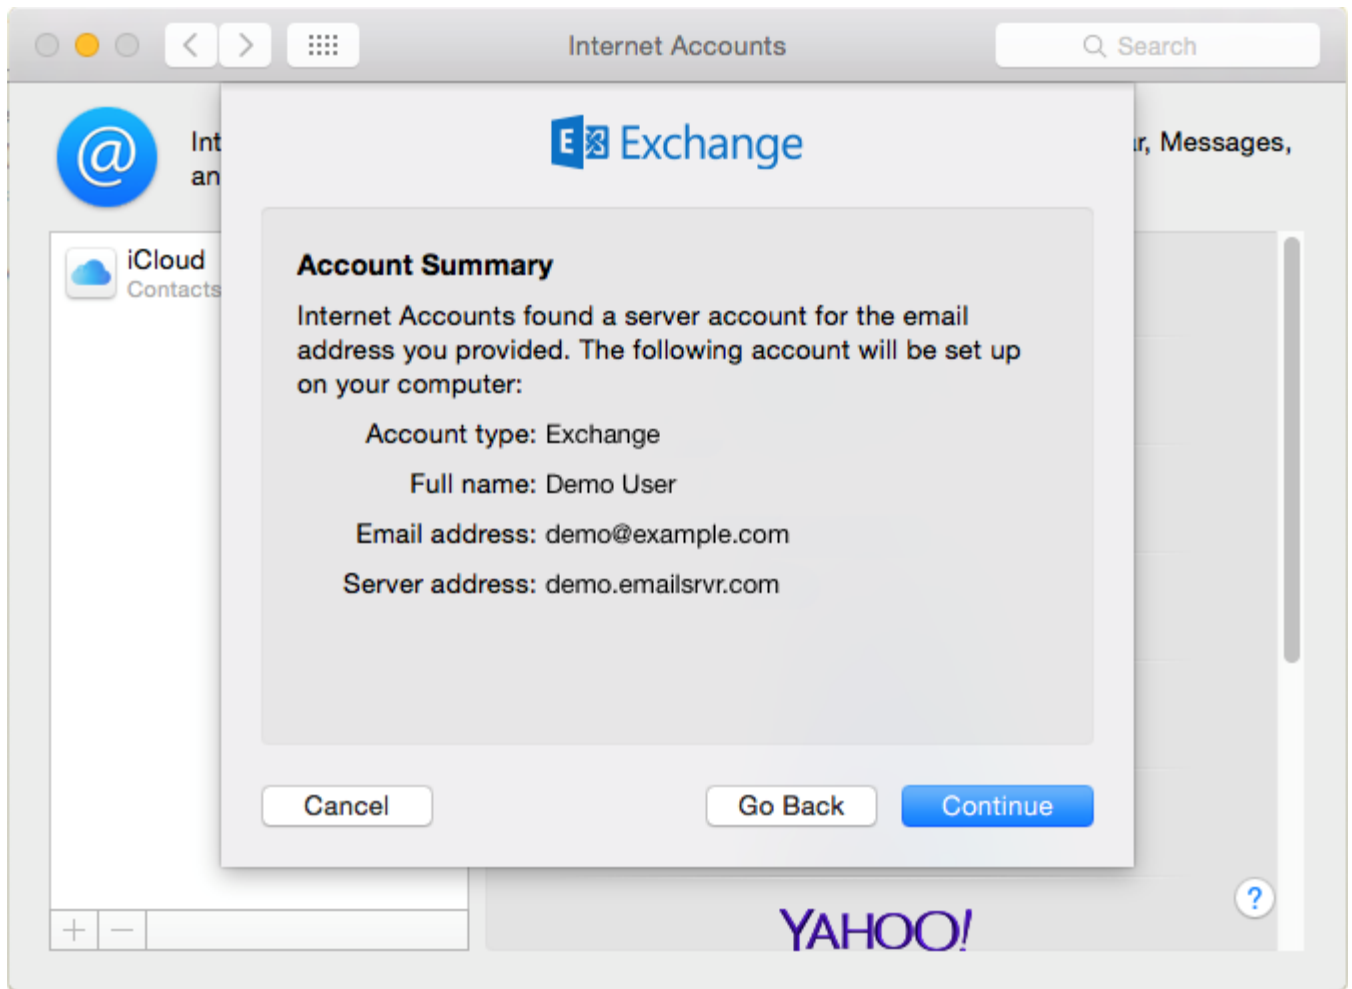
Internet Accounts

Search

Int
an

r, Messages,

iCloud
Contacts

Exchange

Account Summary

Internet Accounts found a server account for the email address you provided. The following account will be set up on your computer:

Account type: Exchange

Full name: Demo User

Email address: demo@example.com

Server address: demo.emailsrvr.com

Cancel

Go Back

Continue

YAHOO!

?